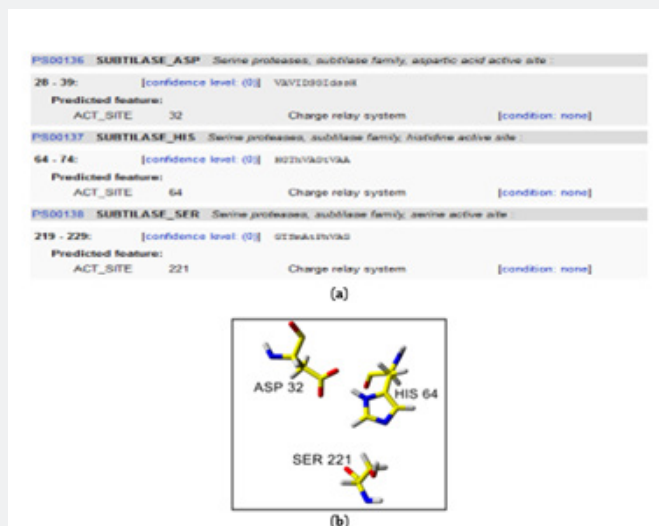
PS00136 SUBTILASE_ASP Serine proteases, subtilase family, aspartic acid active site :

28 - 39: [confidence level: (0)] VAVIDSGIdssH

Predicted feature:
ACT_SITE 32 Charge relay system [condition: none]

PS00137 SUBTILASE_HIS Serine proteases, subtilase family, histidine active site :

64 - 74: [confidence level: (0)] HGTHVAGTVAA

Predicted feature:
ACT_SITE 64 Charge relay system [condition: none]

PS00138 SUBTILASE_SER Serine proteases, subtilase family, serine active site :

219 - 229: [confidence level: (0)] GTSmAsPHVAG

Predicted feature:
ACT_SITE 221 Charge relay system [condition: none]

(a)

ASP 32

HIS 64

SER 221

(b)